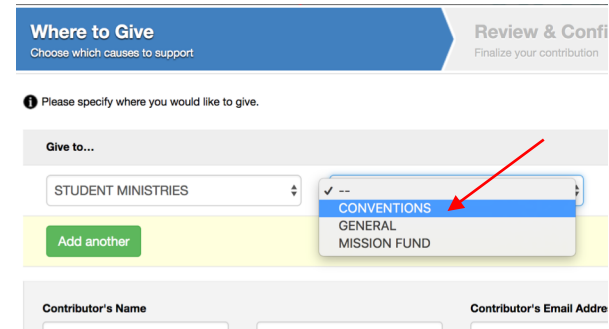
Where to Give
Choose which causes to support

Review & Confi
Finalize your contribution

Please specify where you would like to give.

Give to...

STUDENT MINISTRIES

✓ --
CONVENTIONS
GENERAL
MISSION FUND

Add another

Contributor's Name

Contributor's Email Addre